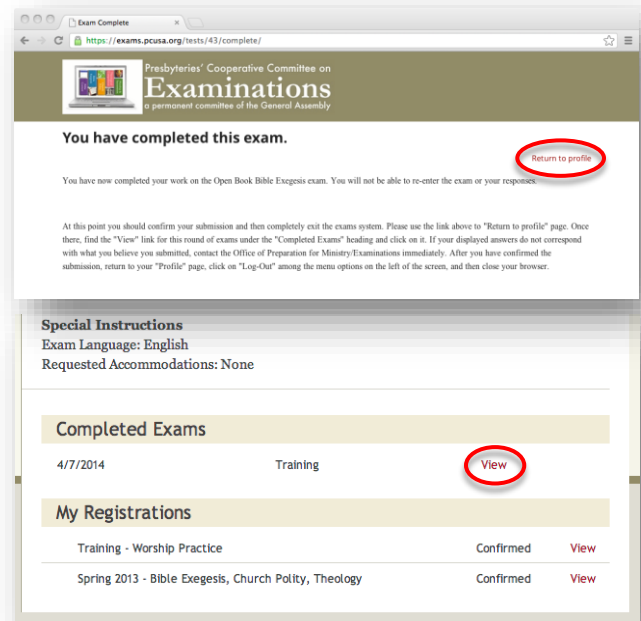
Exam Complete

https://exams.pcusa.org/tests/43/complete/

Presbyteries' Cooperative Committee on
Examinations
a permanent committee of the General Assembly

You have completed this exam.

Return to profile

You have now completed your work on the Open Book Bible Exegesis exam. You will not be able to re-enter the exam or your responses.

At this point you should confirm your submission and then completely exit the exams system. Please use the link above to "Return to profile" page. Once there, find the "View" link for this round of exams under the "Completed Exams" heading and click on it. If your displayed answers do not correspond with what you believe you submitted, contact the Office of Preparation for Ministry/Examinations immediately. After you have confirmed the submission, return to your "Profile" page, click on "Log-Out" among the menu options on the left of the screen, and then close your browser.

Special Instructions
Exam Language: English
Requested Accommodations: None

Completed Exams

| 4/7/2014 | Training | View |
|---|---|---|

My Registrations

| Training - Worship Practice | Confirmed | View |
|---|---|---|
| Spring 2013 - Bible Exegesis, Church Polity, Theology | Confirmed | View |